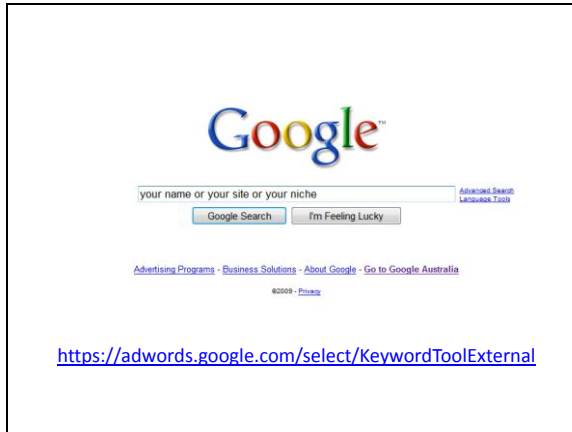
Google™

your name or your site or your niche

Advanced Search
Language Tools

Google Search | I'm Feeling Lucky

Advertising Programs - Business Solutions - About Google - Go to Google Australia

©2009 - Privacy

https://adwords.google.com/select/KeywordToolExternal